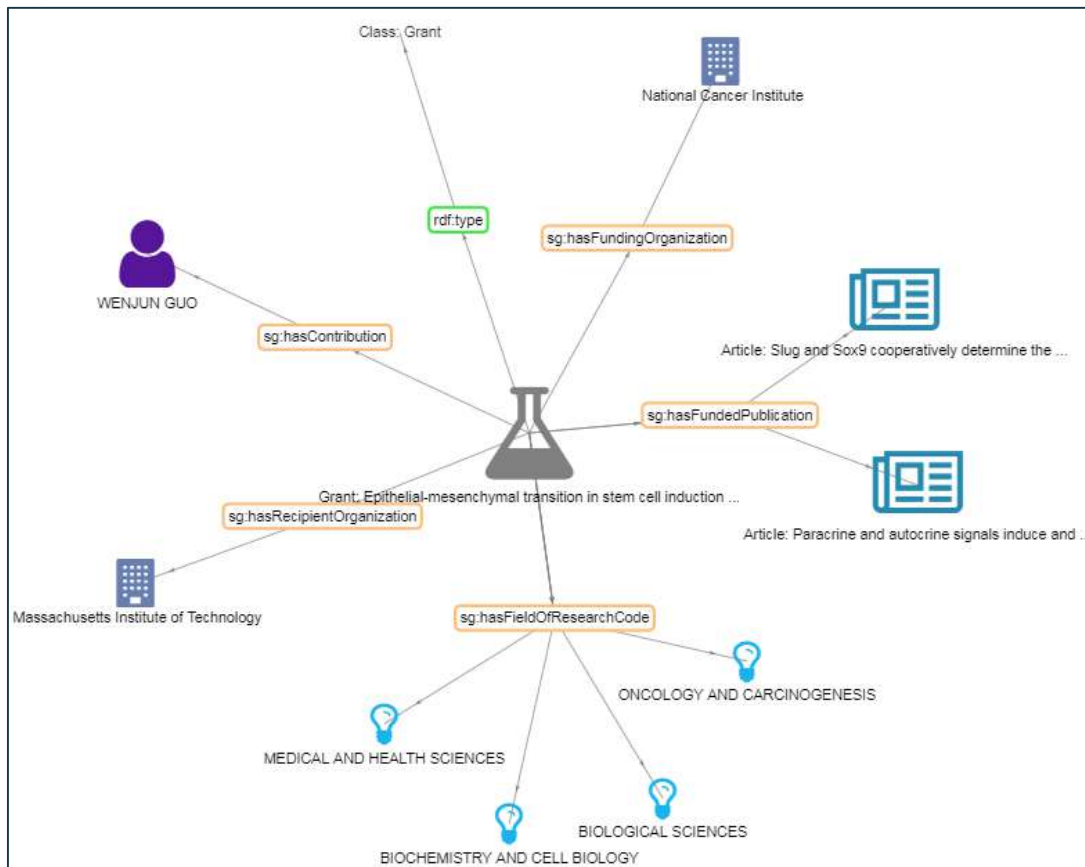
Class: Grant

National Cancer Institute

rdf:type

sg:hasFundingOrganization

WENJUN GUO

sg:hasContribution

Article: Slug and Sox9 cooperatively determine the ...

sg:hasFundedPublication

Grant: Epithelial-mesenchymal transition in stem cell induction ...

sg:hasRecipientOrganization

Article: Paracrine and autocrine signals induce and ...

Massachusetts Institute of Technology

sg:hasFieldOfResearchCode

ONCOLOGY AND CARCINOGENESIS

MEDICAL AND HEALTH SCIENCES

BIOLOGICAL SCIENCES

BIOCHEMISTRY AND CELL BIOLOGY